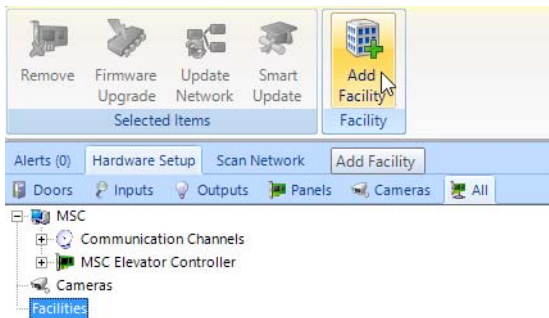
Remove
Firmware Upgrade
Update Network
Smart Update
Selected Items
Add Facility
Facility

Alerts (0)
Hardware Setup
Scan Network
Add Facility

Doors
Inputs
Outputs
Panels
Cameras
All

MSC
Communication Channels
MSC Elevator Controller
Cameras
Facilities